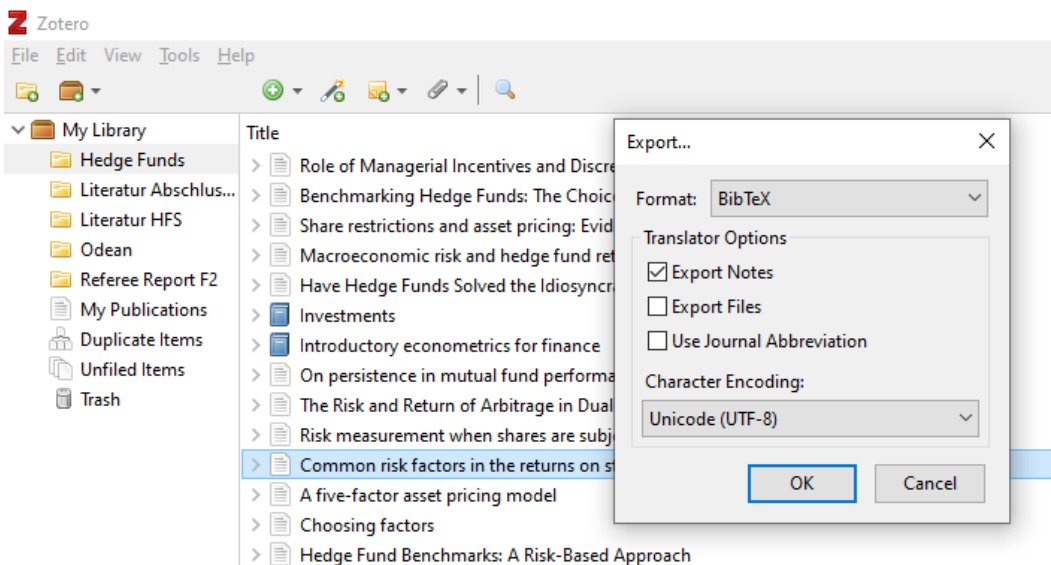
Zotero

File Edit View Tools Help

My Library
Hedge Funds
Literatur Abschlus...
Literatur HFS
Odean
Referee Report F2
My Publications
Duplicate Items
Unfiled Items
Trash

Title
Role of Managerial Incentives and Discre
Benchmarking Hedge Funds: The Choic
Share restrictions and asset pricing: Evid
Macroeconomic risk and hedge fund ret
Have Hedge Funds Solved the Idiosyncra
Investments
Introductory econometrics for finance
On persistence in mutual fund performa
The Risk and Return of Arbitrage in Dual
Risk measurement when shares are subj
Common risk factors in the returns on st
A five-factor asset pricing model
Choosing factors
Hedge Fund Benchmarks: A Risk-Based Approach

Export...
Format: BibTeX
Translator Options
Export Notes
Export Files
Use Journal Abbreviation
Character Encoding:
Unicode (UTF-8)
OK
Cancel